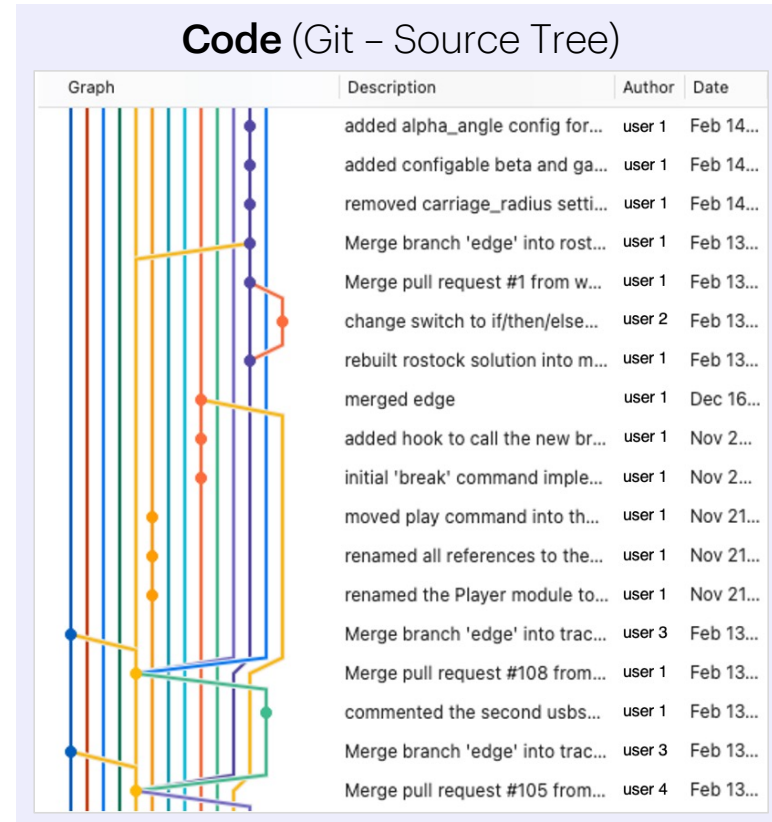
**Code** (Git – Source Tree)

| Graph | Description | Author | Date |
|---|---|---|---|
| | added alpha_angle config for... | user 1 | Feb 14... |
| | added configable beta and ga... | user 1 | Feb 14... |
| | removed carriage_radius setti... | user 1 | Feb 14... |
| | Merge branch 'edge' into rost... | user 1 | Feb 13... |
| | Merge pull request #1 from w... | user 1 | Feb 13... |
| | change switch to if/then/else... | user 2 | Feb 13... |
| | rebuilt rostock solution into m... | user 1 | Feb 13... |
| | merged edge | user 1 | Dec 16... |
| | added hook to call the new br... | user 1 | Nov 2... |
| | initial 'break' command imple... | user 1 | Nov 2... |
| | moved play command into th... | user 1 | Nov 21... |
| | renamed all references to the... | user 1 | Nov 21... |
| | renamed the Player module to... | user 1 | Nov 21... |
| | Merge branch 'edge' into trac... | user 3 | Feb 13... |
| | Merge pull request #108 from... | user 1 | Feb 13... |
| | commented the second usbs... | user 1 | Feb 13... |
| | Merge branch 'edge' into trac... | user 3 | Feb 13... |
| | Merge pull request #105 from... | user 4 | Feb 13... |